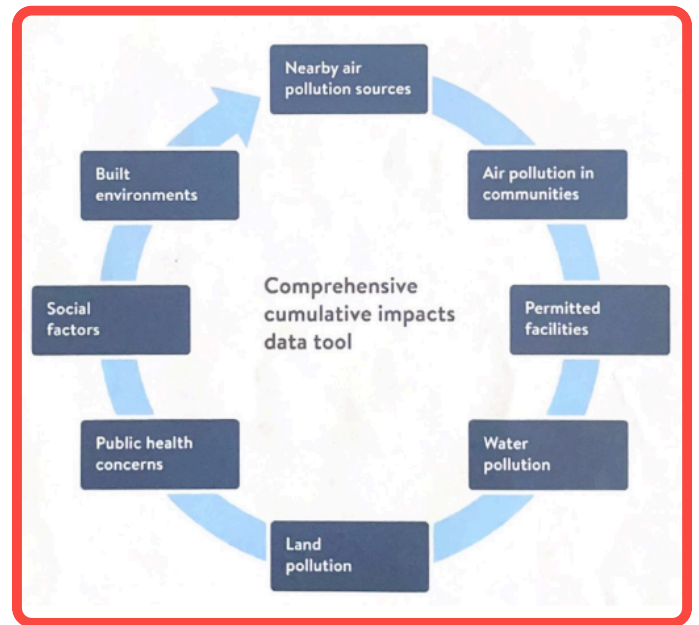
Nearby air pollution sources

Air pollution in communities

Permitted facilities

Water pollution

Land pollution

Public health concerns

Social factors

Built environments

Comprehensive cumulative impacts data tool